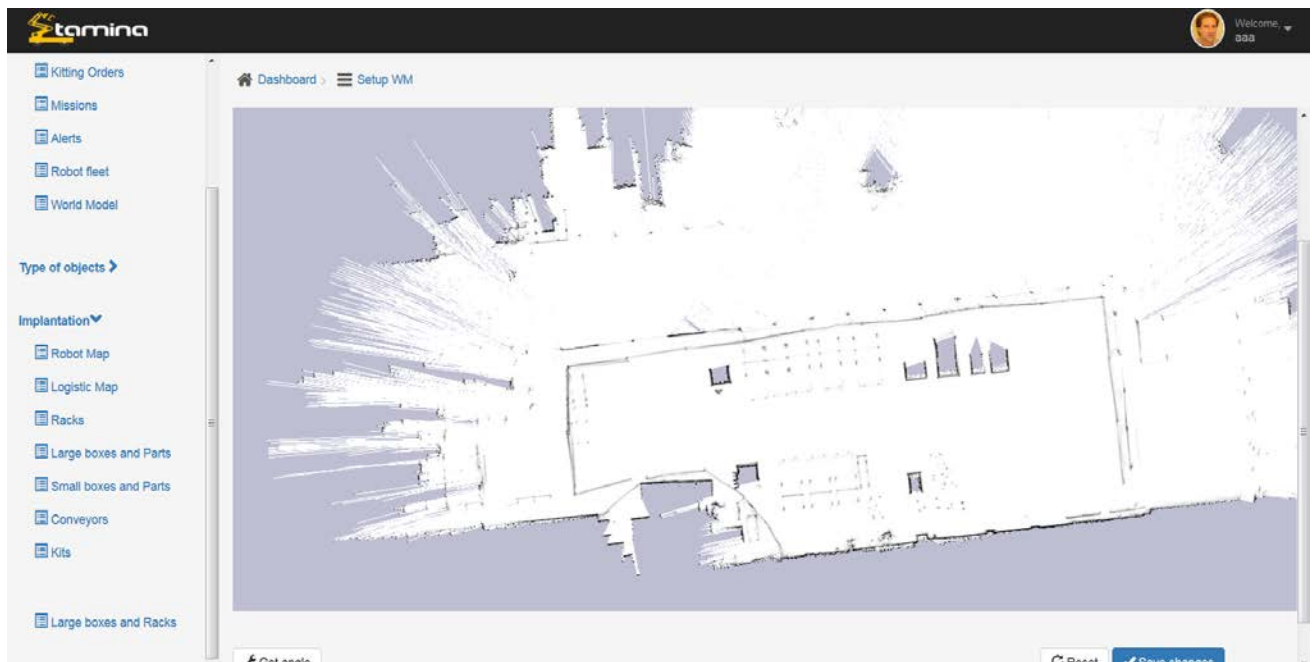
Stamina

Welcome, aaa

Kitting Orders

Missions

Alerts

Robot fleet

World Model

Type of objects

Implantation

Robot Map

Logistic Map

Racks

Large boxes and Parts

Small boxes and Parts

Conveyors

Kits

Large boxes and Racks

Dashboard > Setup WM

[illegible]

Reset

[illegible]